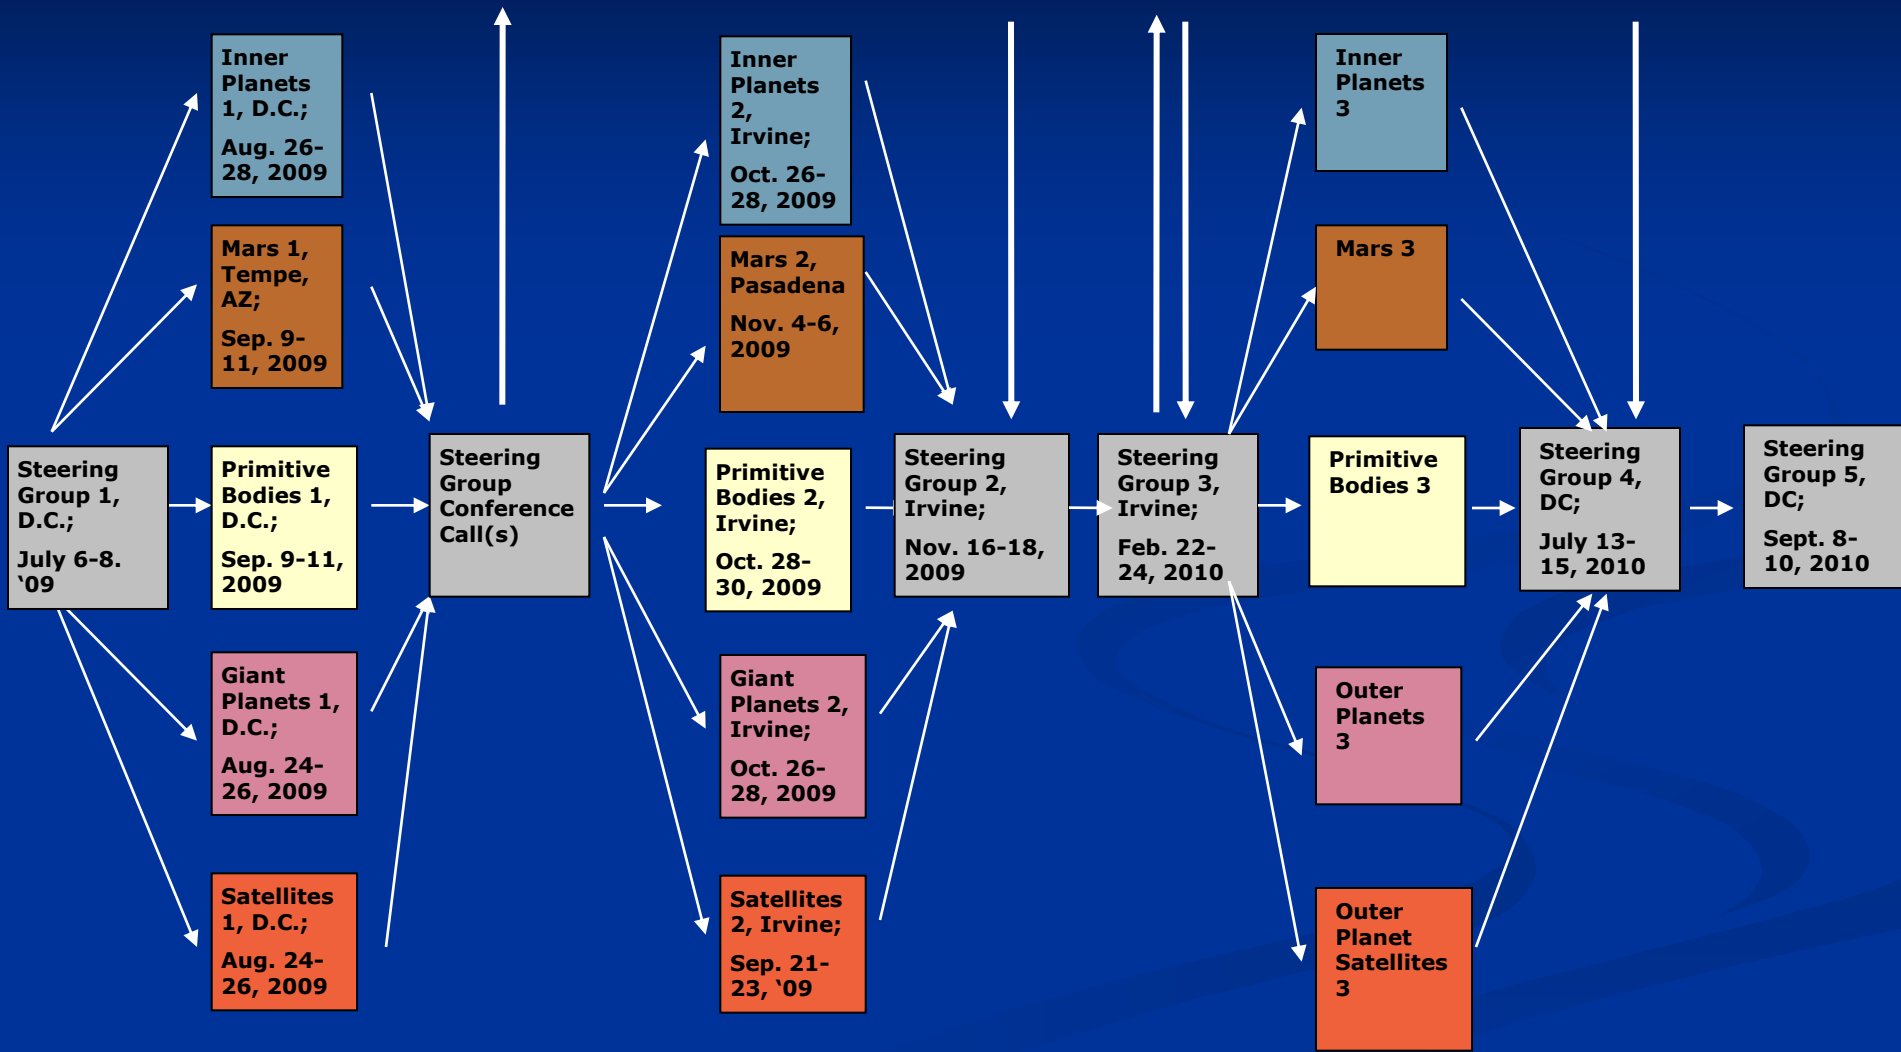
Steering Group 1, D.C.;

July 6-8. `09

Inner Planets 1, D.C.;

Aug. 26-28, 2009

Mars 1, Tempe, AZ;

Sep. 9-11, 2009

Primitive Bodies 1, D.C.;

Sep. 9-11, 2009

Giant Planets 1, D.C.;

Aug. 24-26, 2009

Satellites 1, D.C.;

Aug. 24-26, 2009

Steering Group Conference Call(s)

Inner Planets 2, Irvine;

Oct. 26-28, 2009

Mars 2, Pasadena

Nov. 4-6, 2009

Primitive Bodies 2, Irvine;

Oct. 28-30, 2009

Giant Planets 2, Irvine;

Oct. 26-28, 2009

Satellites 2, Irvine;

Sep. 21-23, `09

Steering Group 2, Irvine;

Nov. 16-18, 2009

Steering Group 3, Irvine;

Feb. 22-24, 2010

Inner Planets 3

Mars 3

Primitive Bodies 3

Outer Planets 3

Outer Planet Satellites 3

Steering Group 4, DC;

July 13-15, 2010

Steering Group 5, DC;

Sept. 8-10, 2010